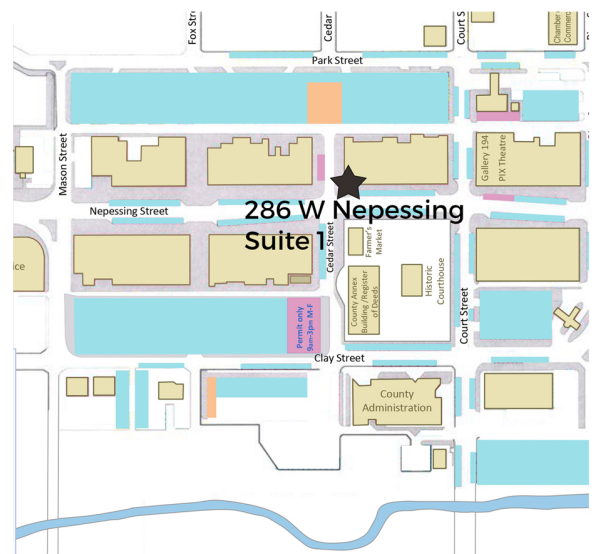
Fox Street
Cedar
Court S
Chamber Commerc
Park Street
Mason Street
Gallery 194
PIX Theatre
Nepessing Street
286 W Nepessing
Suite 1
Farmer's Market
Cedar Street
Historic Courthouse
County Annex Building/Register of Deeds
Court Street
nce
Permit only 9am-3pm M-F
Clay Street
County Administration